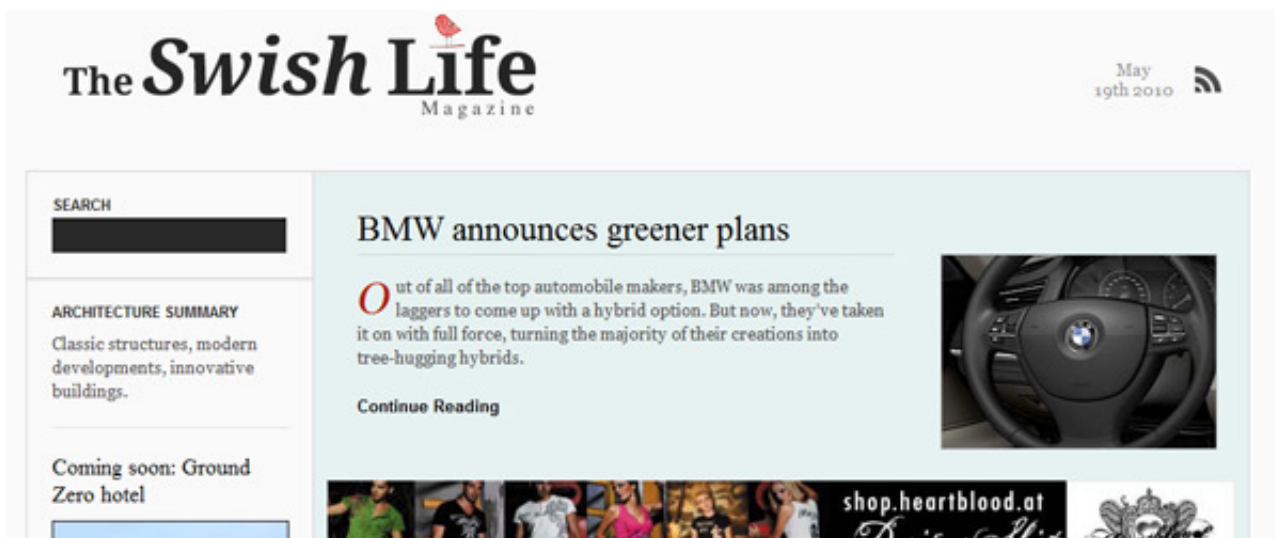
The Swish Life
Magazine

May
19th 2010

SEARCH

ARCHITECTURE SUMMARY

Classic structures, modern developments, innovative buildings.

Coming soon: Ground Zero hotel

BMW announces greener plans

Out of all of the top automobile makers, BMW was among the laggers to come up with a hybrid option. But now, they've taken it on with full force, turning the majority of their creations into tree-hugging hybrids.

Continue Reading

shop.heartblood.at

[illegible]